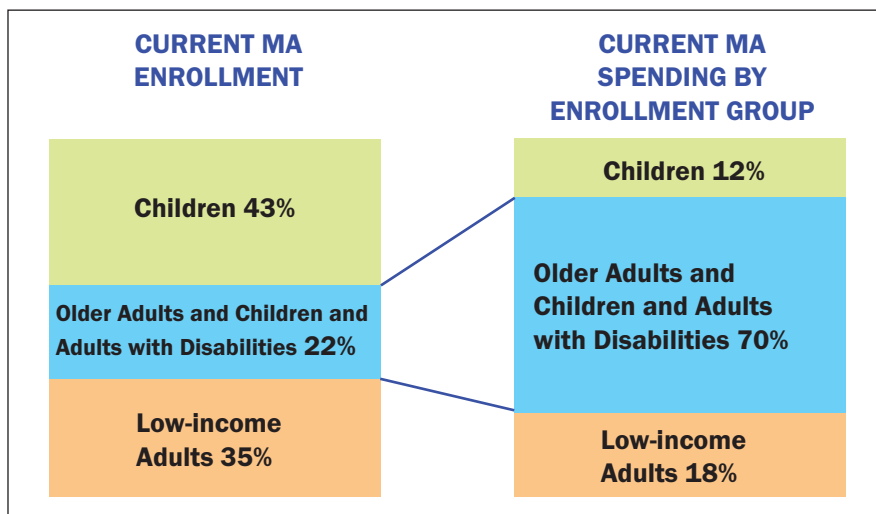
CURRENT MA ENROLLMENT

Children 43%

Older Adults and Children and Adults with Disabilities 22%

Low-income Adults 35%

CURRENT MA SPENDING BY ENROLLMENT GROUP

Children 12%

Older Adults and Children and Adults with Disabilities 70%

Low-income Adults 18%